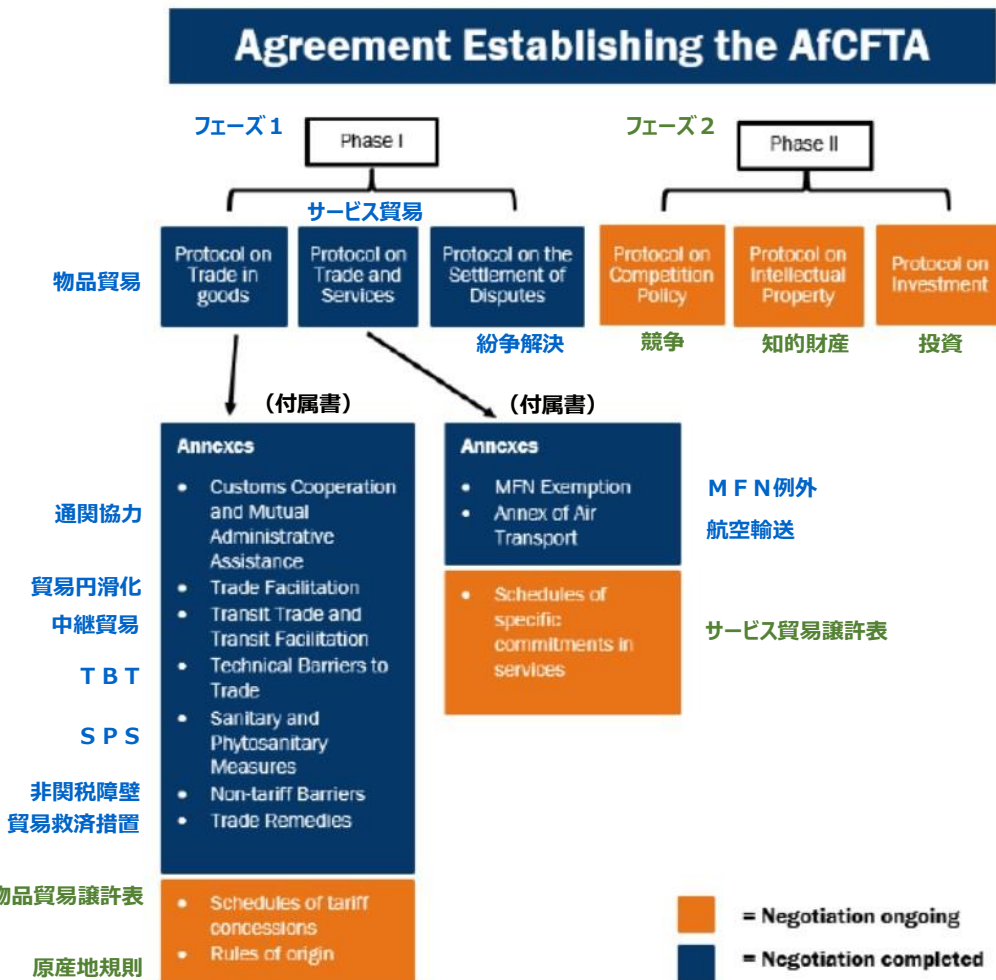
Agreement Establishing the AfCFTA

フェーズ１

Phase I

フェーズ２

Phase II

サービス貿易

物品貿易

Protocol on Trade in goods

Protocol on Trade and Services

Protocol on the Settlement of Disputes

Protocol on Competition Policy

Protocol on Intellectual Property

Protocol on Investment

紛争解決

競争

知的財産

投資

（付属書）

（付属書）

Annexes

- Customs Cooperation and Mutual Administrative Assistance
- Trade Facilitation
- Transit Trade and Transit Facilitation
- Technical Barriers to Trade
- Sanitary and Phytosanitary Measures
- Non-tariff Barriers
- Trade Remedies

- Schedules of tariff concessions
- Rules of origin

Annexes

- MFN Exemption
- Annex of Air Transport

- Schedules of specific commitments in services

通関協力

貿易円滑化

中継貿易

ＴＢＴ

ＳＰＳ

非関税障壁

貿易救済措置

物品貿易譲許表

原産地規則

ＭＦＮ例外

航空輸送

サービス貿易譲許表

= Negotiation ongoing

= Negotiation completed